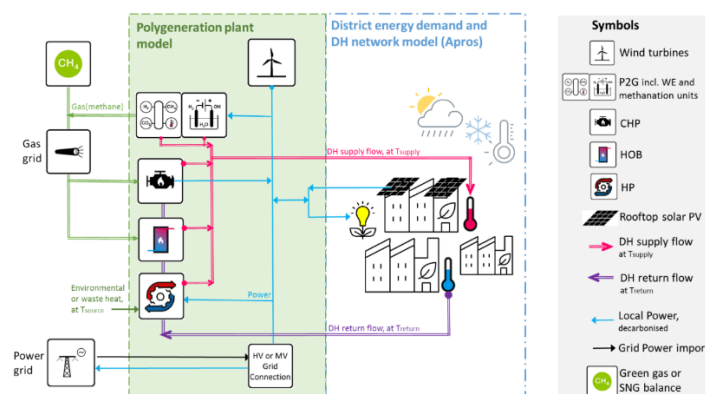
Polygeneration plant model

District energy demand and DH network model (Apros)

Symbols

Wind turbines

P2G incl. WE and methanation units

CHP

HOB

HP

Rooftop solar PV

DH supply flow at $T_{supply}$

DH return flow at $T_{return}$

Local Power, decarbonised

Grid Power impor

Green gas or SNG balance

$CH_4$

Gas(methane)

Gas grid

$H_2$

$CH_4$

$CO_2$

$H_2O$

DH supply flow, at $T_{supply}$

Environmental or waste heat, at $T_{source}$

Power

DH return flow, at $T_{return}$

Power grid

HV or MV Grid Connection